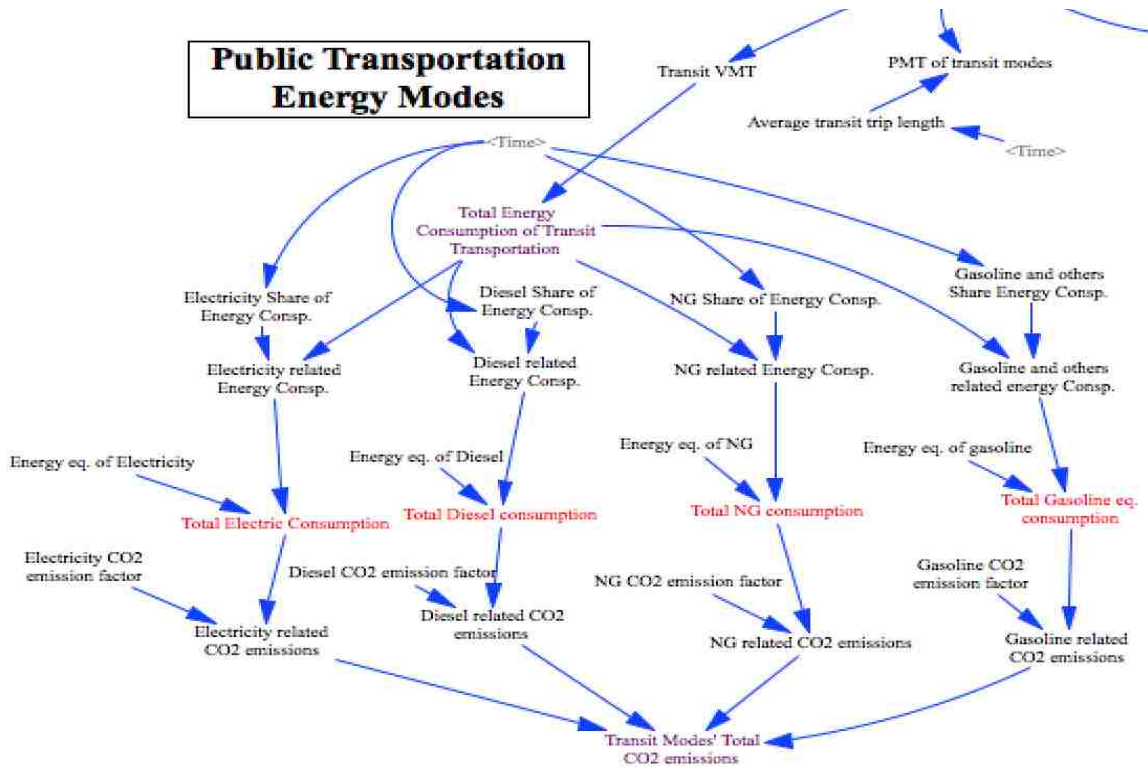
Public Transportation Energy Modes

Transit VMT

PMT of transit modes

Average transit trip length

<Time>

<Time>

Total Energy Consumption of Transit Transportation

Electricity Share of Energy Consp.

Diesel Share of Energy Consp.

NG Share of Energy Consp.

Gasoline and others Share Energy Consp.

Electricity related Energy Consp.

Diesel related Energy Consp.

NG related Energy Consp.

Gasoline and others related energy Consp.

Energy eq. of Electricity

Energy eq. of Diesel

Energy eq. of NG

Energy eq. of gasoline

Total Electric Consumption

Total Diesel consumption

Total NG consumption

Total Gasoline eq. consumption

Electricity CO2 emission factor

Diesel CO2 emission factor

NG CO2 emission factor

Gasoline CO2 emission factor

Electricity related CO2 emissions

Diesel related CO2 emissions

NG related CO2 emissions

Gasoline related CO2 emissions

Transit Modes' Total CO2 emissions